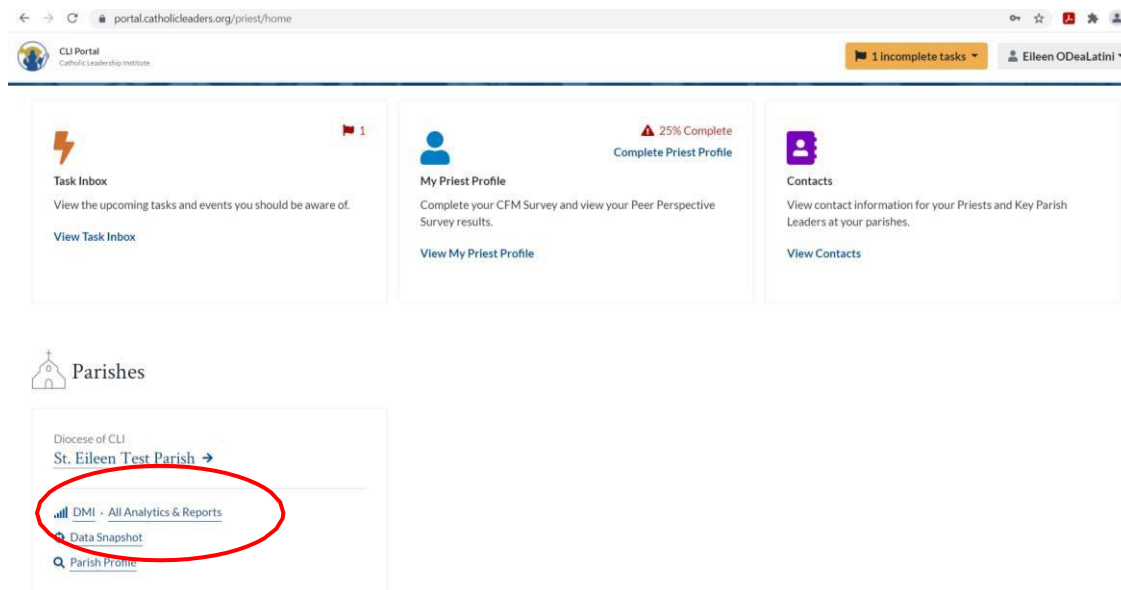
portal.catholicleaders.org/priest/home

CLI Portal
Catholic Leadership Institute

1 incomplete tasks

Eileen ODeaLatini

1

Task Inbox

View the upcoming tasks and events you should be aware of.

View Task Inbox

25% Complete

Complete Priest Profile

My Priest Profile

Complete your CFM Survey and view your Peer Perspective Survey results.

View My Priest Profile

Contacts

View contact information for your Priests and Key Parish Leaders at your parishes.

View Contacts

Parishes

Diocese of CLI

St. Eileen Test Parish →

DMI · All Analytics & Reports

Data Snapshot

Parish Profile